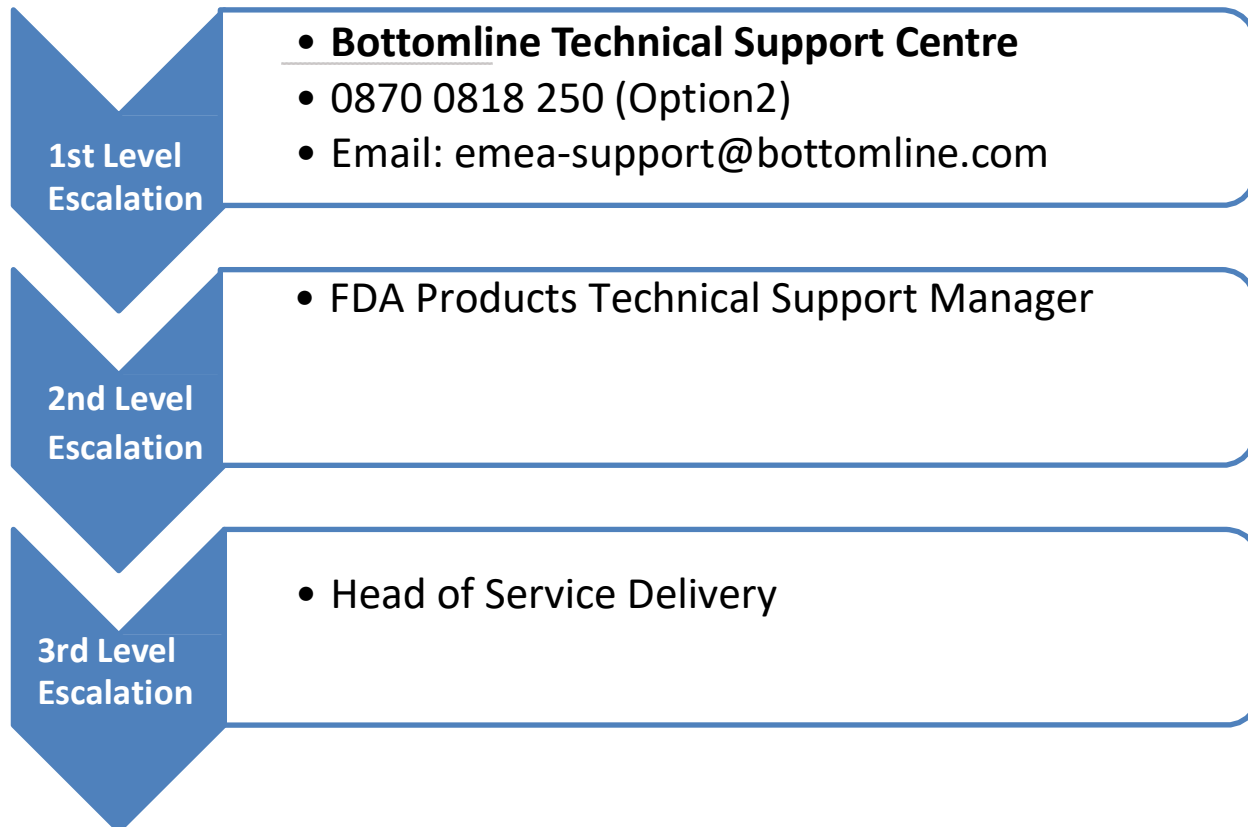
1st Level Escalation

- Bottomline Technical Support Centre
- 0870 0818 250 (Option2)
- Email: emea-support@bottomline.com

2nd Level Escalation

- FDA Products Technical Support Manager

3rd Level Escalation

- Head of Service Delivery